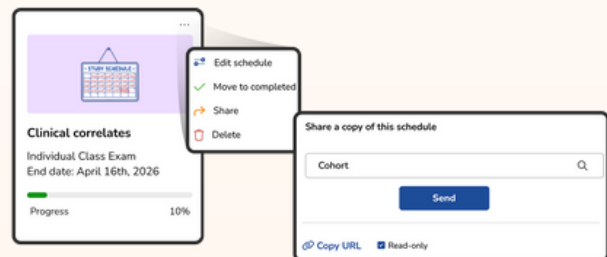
...

STUDY SCHEDULE

Clinical correlates

Individual Class Exam
End date: April 16th, 2026

Progress 10%

Edit schedule
Move to completed
Share
Delete

Share a copy of this schedule

Cohort

Send

Copy URL
Read-only